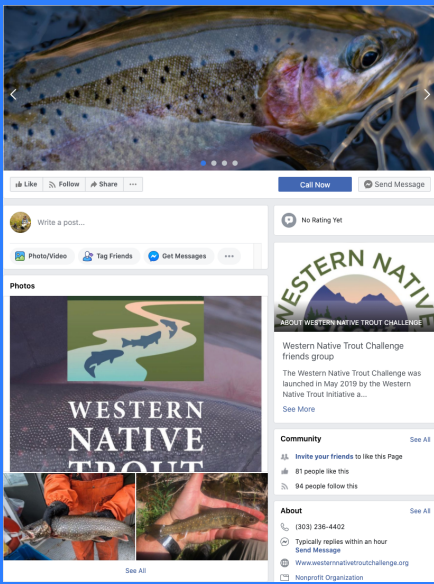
Like Follow Share ···

Call Now

Send Message

Write a post...

Photo/Video

Tag Friends

Get Messages

···

Photos

WESTERN NATIVE TROUT

See All

No Rating Yet

WESTERN NATIVE

ABOUT WESTERN NATIVE TROUT CHALLENGE

Western Native Trout Challenge friends group

The Western Native Trout Challenge was launched in May 2019 by the Western Native Trout Initiative a...

See More

Community

See All

Invite your friends to like this Page

81 people like this

94 people follow this

About

See All

(303) 236-4402

Typically replies within an hour

Send Message

Www.westernnativetroutchallenge.org

Nonprofit Organization